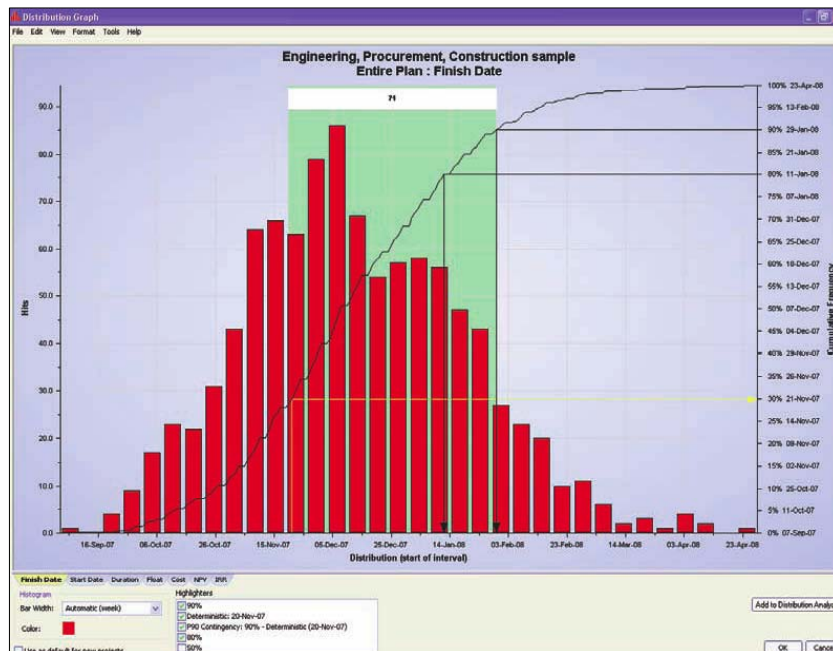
Distribution Graph

File Edit View Format Tools Help

Engineering, Procurement, Construction sample
Entire Plan : Finish Date

71

Hits

90.0
80.0
70.0
60.0
50.0
40.0
30.0
20.0
10.0
0.0

100% 23-Apr-08
95% 13-Feb-08
90% 29-Jan-08
85% 21-Jan-08
80% 11-Jan-08
75% 07-Jan-08
70% 31-Dec-07
65% 25-Dec-07
60% 18-Dec-07
55% 13-Dec-07
50% 07-Dec-07
45% 04-Dec-07
40% 29-Nov-07
35% 26-Nov-07
30% 21-Nov-07
25% 14-Nov-07
20% 08-Nov-07
15% 02-Nov-07
10% 25-Oct-07
5% 11-Oct-07
0% 07-Sep-07

Cumulative Frequency

16-Sep-07 06-Oct-07 26-Oct-07 15-Nov-07 05-Dec-07 25-Dec-07 14-Jan-08 03-Feb-08 23-Feb-08 14-Mar-08 03-Apr-08 23-Apr-08

Distribution (start of interval)

Finish Date Start Date Duration Float Cost NPV IRR

Histogram
Bar Width: Automatic (week)
Color:
Use as default for new projects

Highlighters
90%
Deterministic: 20-Nov-07
P90 Contingency: 90% - Deterministic (20-Nov-07)
80%
50%

Add to Distribution Analy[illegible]

OK Canc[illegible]